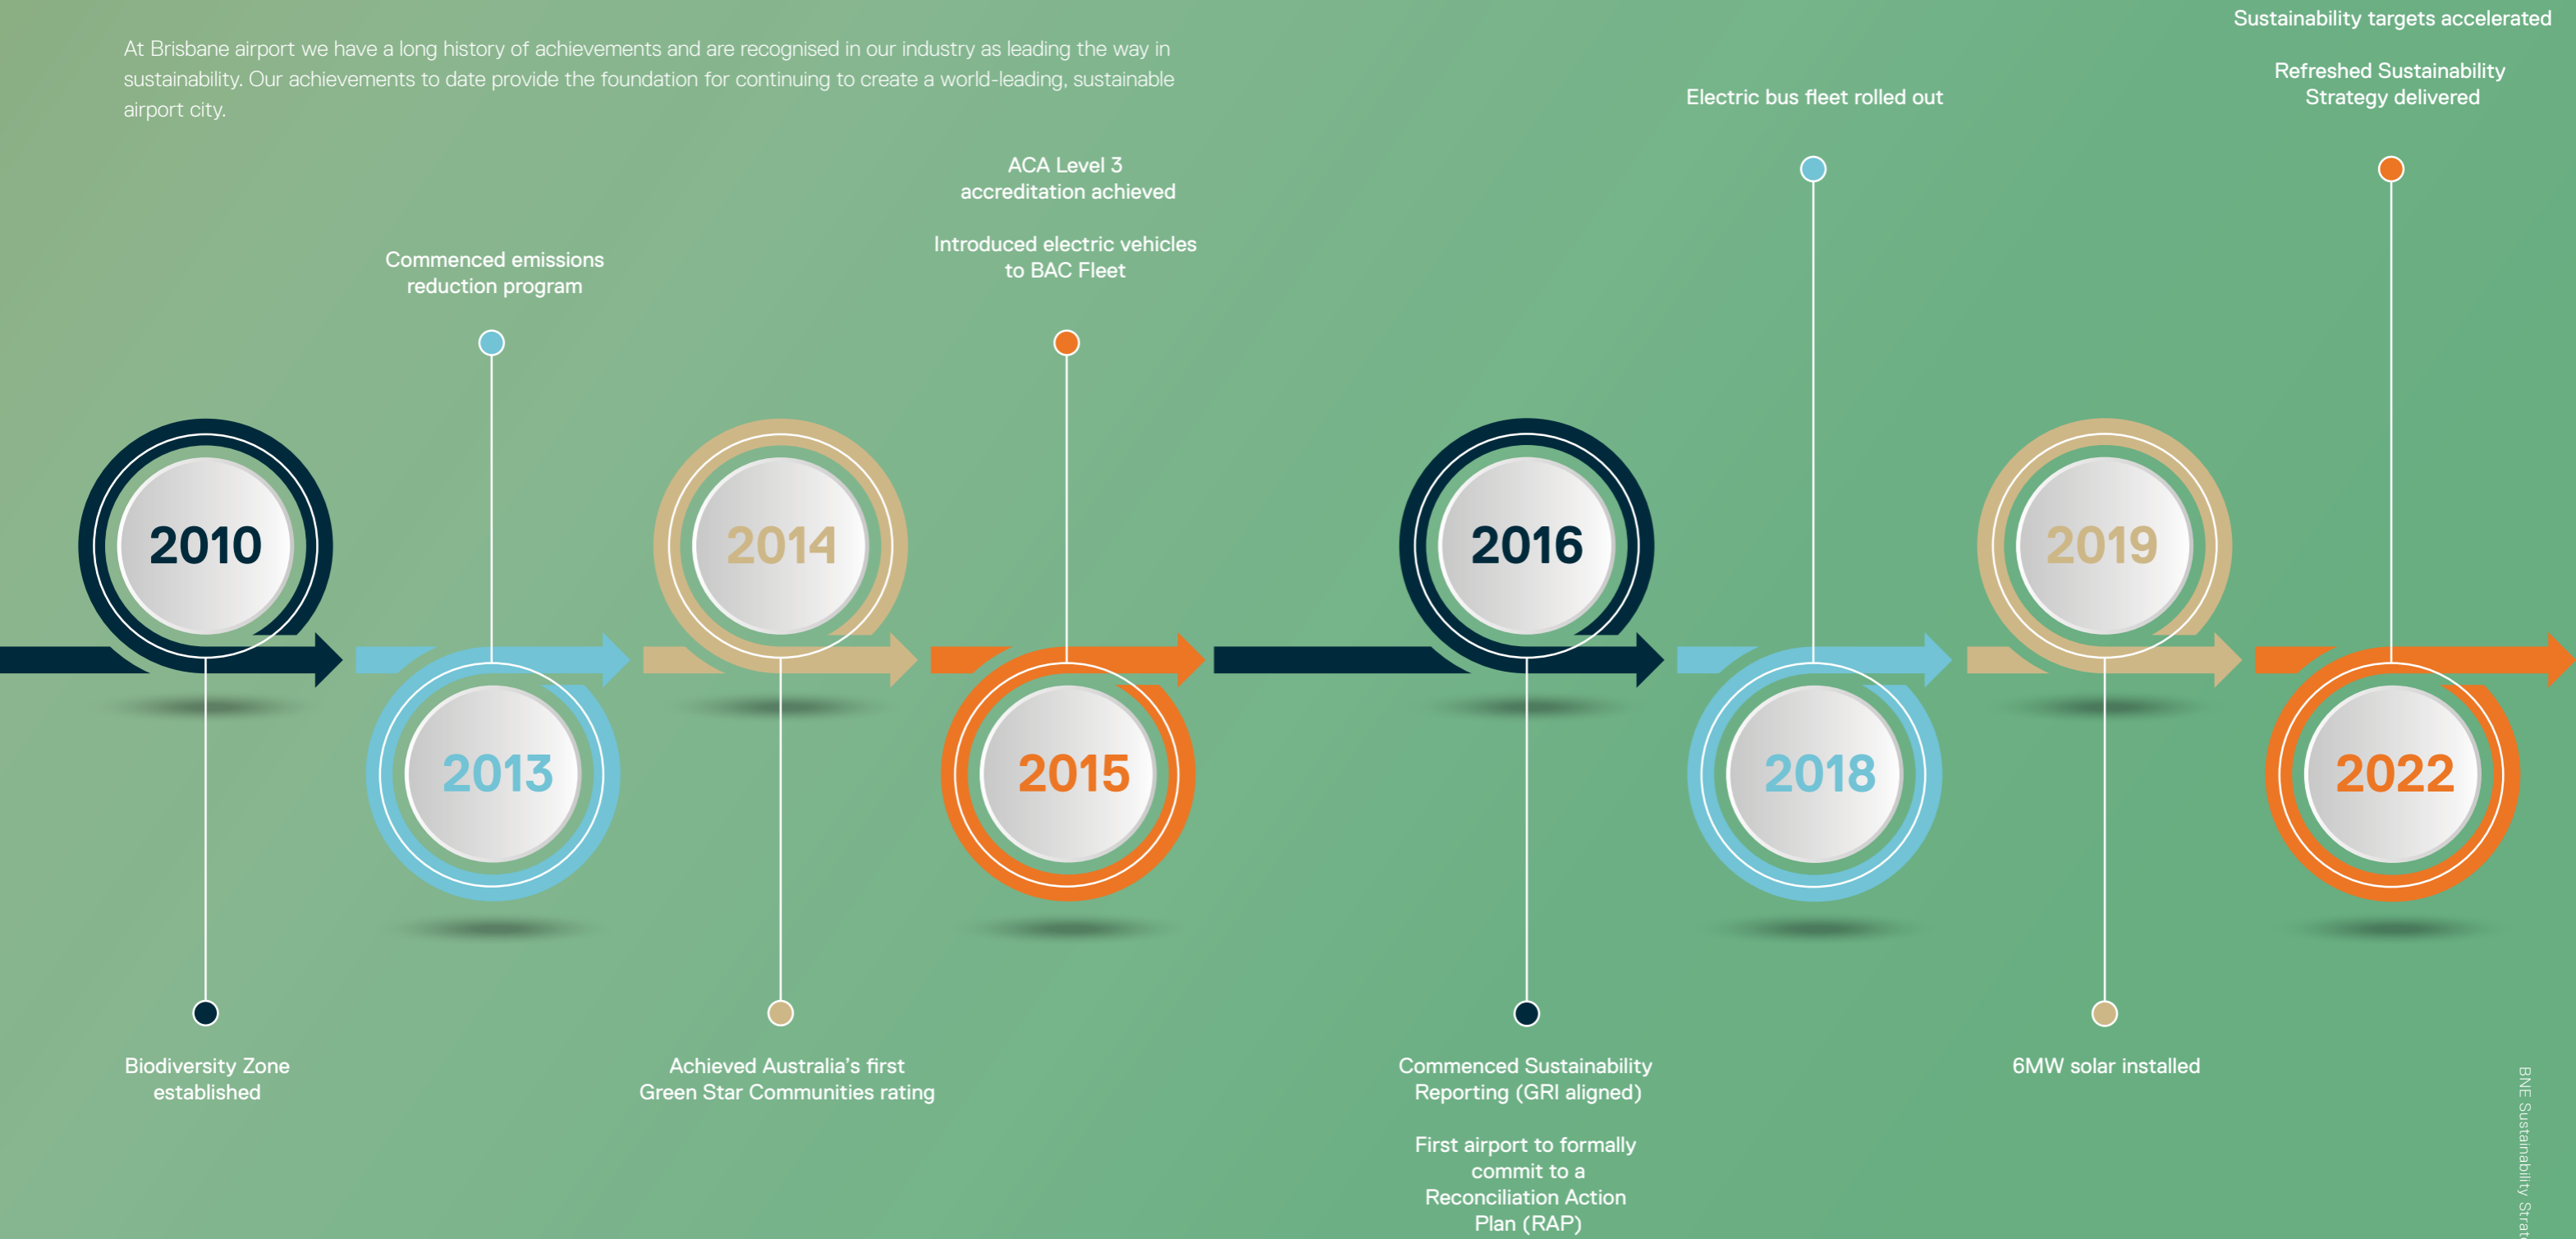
At Brisbane airport we have a long history of achievements and are recognised in our industry as leading the way in sustainability. Our achievements to date provide the foundation for continuing to create a world-leading, sustainable airport city.

Sustainability targets accelerated

Refreshed Sustainability Strategy delivered

Electric bus fleet rolled out

ACA Level 3 accreditation achieved

Introduced electric vehicles to BAC Fleet

Commenced emissions reduction program

2010

2013

2014

2015

2016

2018

2019

2022

Biodiversity Zone established

Achieved Australia's first Green Star Communities rating

Commenced Sustainability Reporting (GRI aligned)

First airport to formally commit to a Reconciliation Action Plan (RAP)

6MW solar installed

BNE Sustainability Strat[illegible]